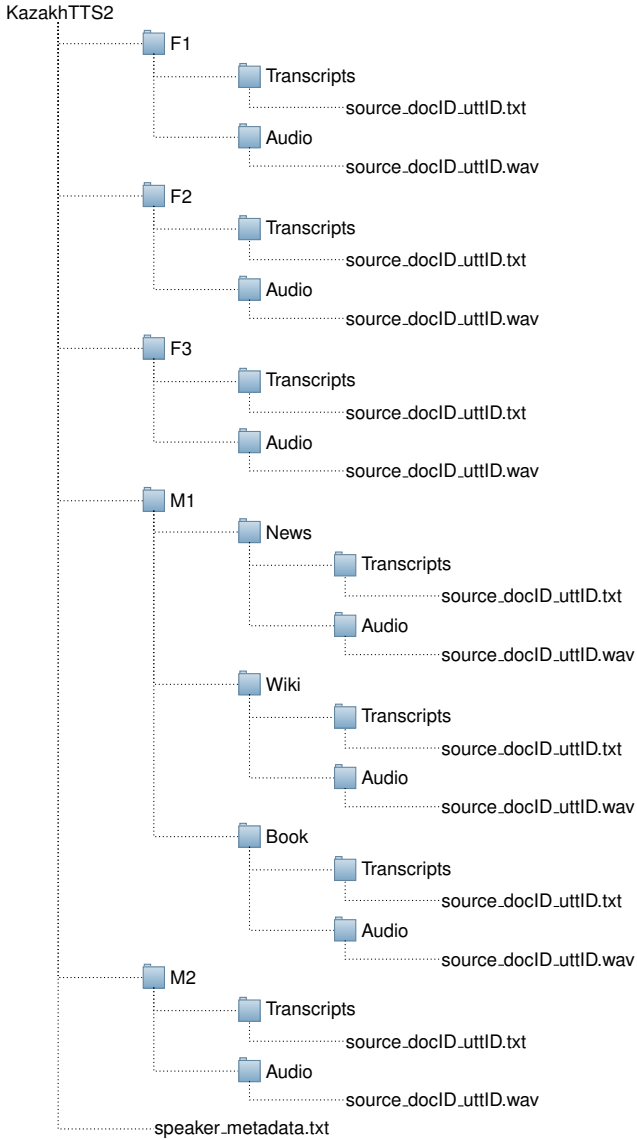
KazakhTTS2
F1
Transcripts
source_docID_uttID.txt
Audio
source_docID_uttID.wav
F2
Transcripts
source_docID_uttID.txt
Audio
source_docID_uttID.wav
F3
Transcripts
source_docID_uttID.txt
Audio
source_docID_uttID.wav
M1
News
Transcripts
source_docID_uttID.txt
Audio
source_docID_uttID.wav
Wiki
Transcripts
source_docID_uttID.txt
Audio
source_docID_uttID.wav
Book
Transcripts
source_docID_uttID.txt
Audio
source_docID_uttID.wav
M2
Transcripts
source_docID_uttID.txt
Audio
source_docID_uttID.wav
speaker_metadata.txt